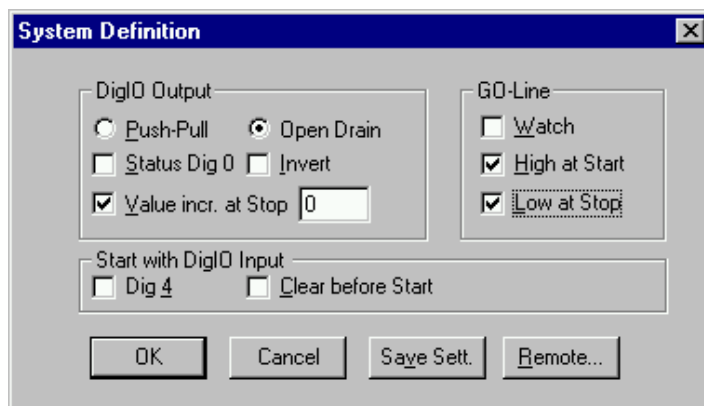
System Definition

DigIO Output
Push-Pull
Open Drain
Status Dig 0
Invert
Value incr. at Stop 0

GO-Line
Watch
High at Start
Low at Stop

Start with DigIO Input
Dig 4
Clear before Start

OK
Cancel
Save Sett.
Remote...